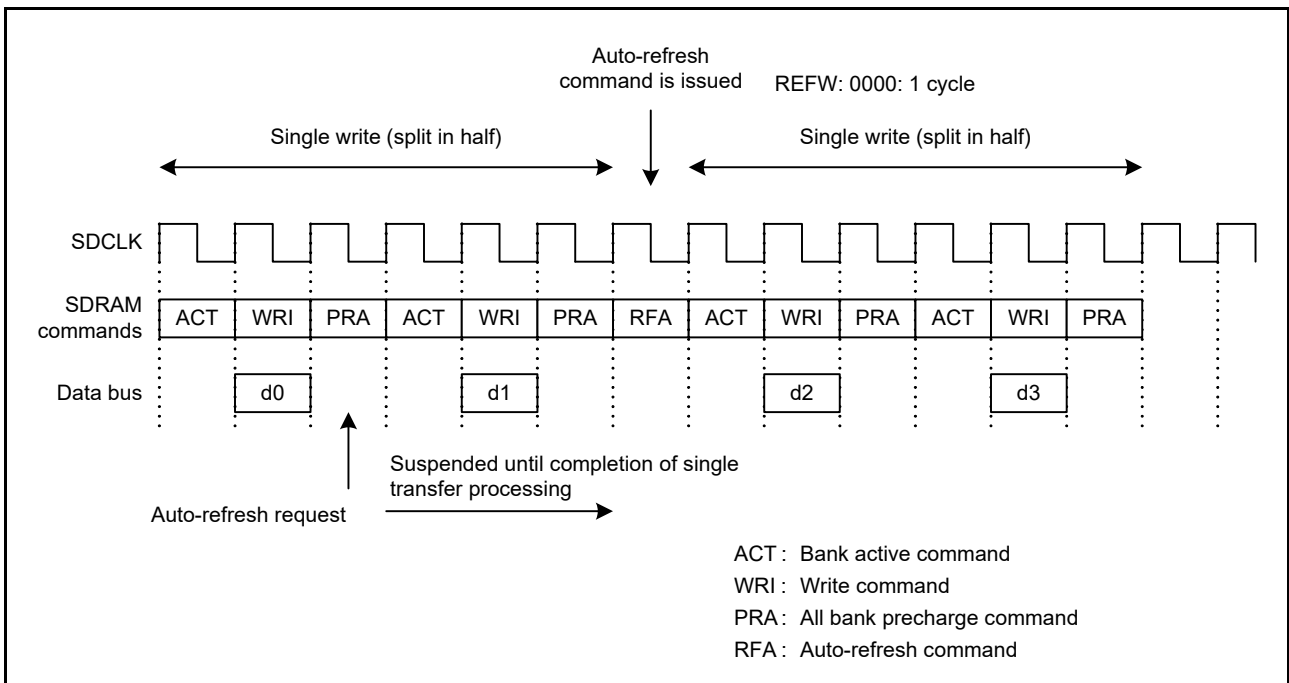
Auto-refresh command is issued

REFW: 0000: 1 cycle

Single write (split in half)

Single write (split in half)

SDCLK

SDRAM commands

| ACT | WRI | PRA | ACT | WRI | PRA | RFA | ACT | WRI | PRA | ACT | WRI | PRA |
|---|---|---|---|---|---|---|---|---|---|---|---|---|

Data bus

d0

d1

d2

d3

Suspended until completion of single transfer processing

Auto-refresh request

ACT : Bank active command
WRI : Write command
PRA : All bank precharge command
RFA : Auto-refresh command